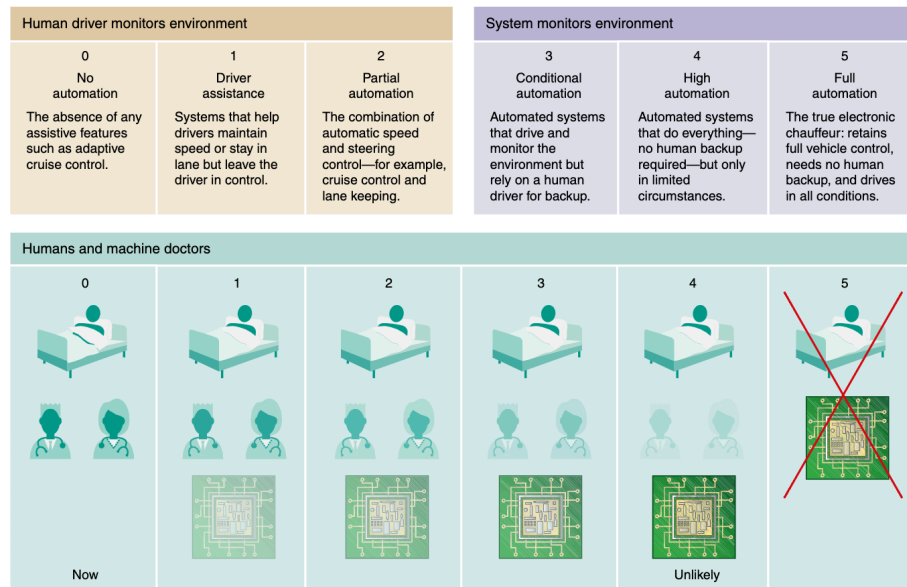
Human driver monitors environment

0
No automation
The absence of any assistive features such as adaptive cruise control.

1
Driver assistance
Systems that help drivers maintain speed or stay in lane but leave the driver in control.

2
Partial automation
The combination of automatic speed and steering control—for example, cruise control and lane keeping.

System monitors environment

3
Conditional automation
Automated systems that drive and monitor the environment but rely on a human driver for backup.

4
High automation
Automated systems that do everything—no human backup required—but only in limited circumstances.

5
Full automation
The true electronic chauffeur: retains full vehicle control, needs no human backup, and drives in all conditions.

Humans and machine doctors

0

1

2

3

4

5

Now

Unlikely